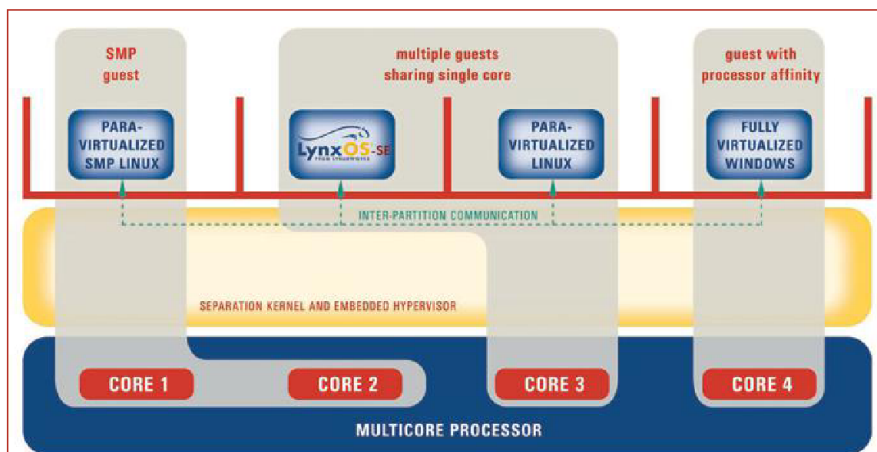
SMP guest

multiple guests sharing single core

guest with processor affinity

PARA-VIRTUALIZED SMP LINUX

LynxOS-SE

PARA-VIRTUALIZED LINUX

FULLY VIRTUALIZED WINDOWS

INTER-PARTITION COMMUNICATION

SEPARATION KERNEL AND EMBEDDED HYPERVISOR

CORE 1

CORE 2

CORE 3

CORE 4

MULTICORE PROCESSOR